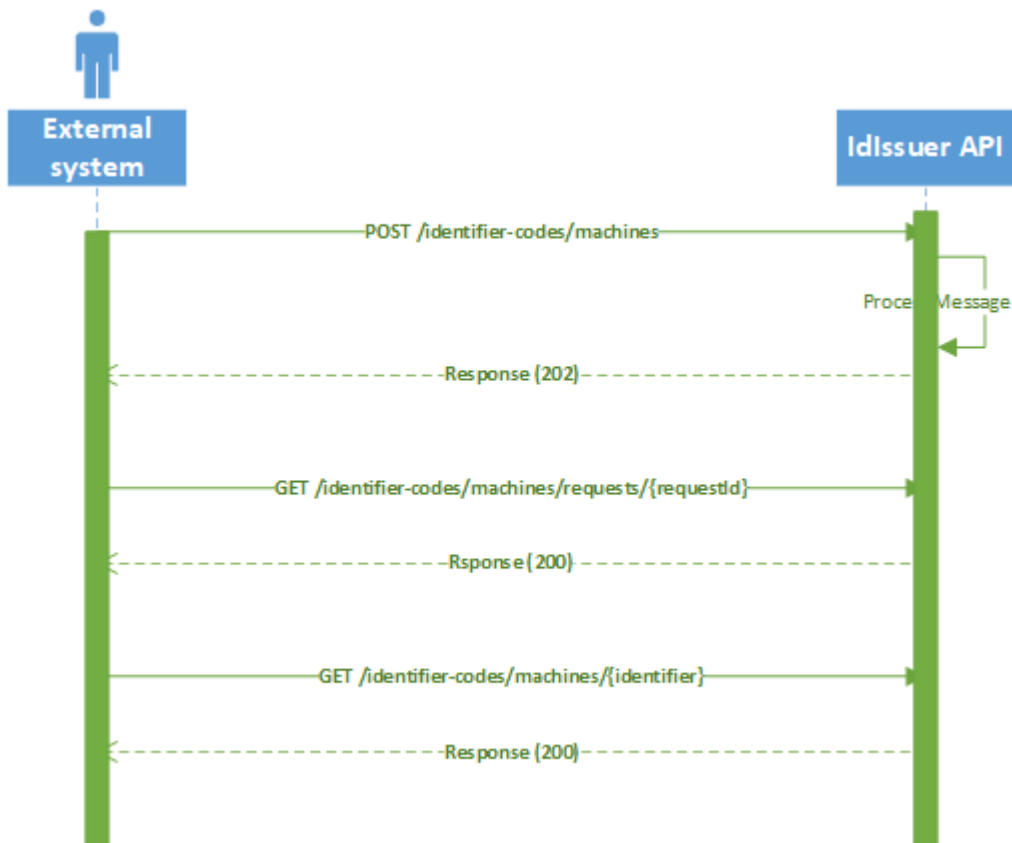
External system

IdIssuer API

POST /identifier-codes/machines

Proce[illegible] Message

Response (202)

GET /identifier-codes/machines/requests/{requestId}

Rsponse (200)

GET /identifier-codes/machines/{identifier}

Response (200)